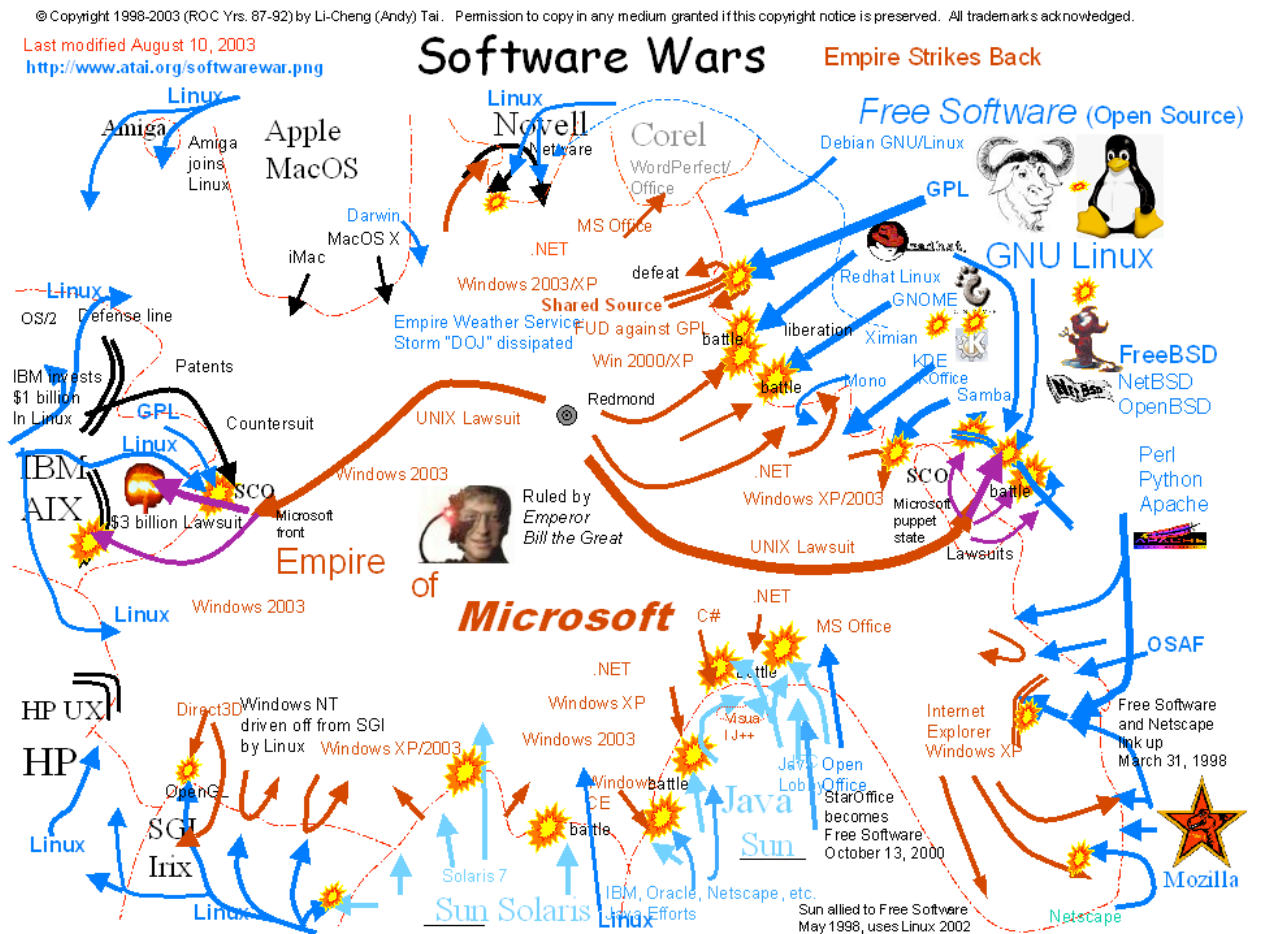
© Copyright 1998-2003 (ROC Yrs. 87-92) by Li-Cheng (Andy) Tai. Permission to copy in any medium granted if this copyright notice is preserved. All trademarks acknowledged.

Last modified August 10, 2003
http://www.atai.org/softwarewar.png

Software Wars

Empire Strikes Back

Free Software (Open Source)

Linux
Amiga
Amiga joins Linux
Apple MacOS
Linux
Novell
Netware
Corel
WordPerfect/ Office
Debian GNU/Linux
GPL
GNU Linux
Darwin
MacOS X
iMac
MS Office
.NET
Windows 2003/XP
defeat
Shared Source
FUD against GPL
Redhat Linux
GNOME
Ximian
liberation
battle
Win 2000/XP
battle
KDE
KOffice
Mono
Samba
FreeBSD
NetBSD
OpenBSD
Empire Weather Service:
Storm "DOJ" dissipated
Linux
OS/2
Defense line
Patents
IBM invests $1 billion In Linux
GPL
Countersuit
Linux
IBM AIX
$3 billion Lawsuit
SCO
Microsoft front
UNIX Lawsuit
Redmond
Windows 2003
Ruled by
Emperor
Bill the Great
.NET
Windows XP/2003
SCO
Microsoft puppet state
battle
Lawsuits
UNIX Lawsuit
Perl
Python
Apache
Empire
of
Microsoft
Windows 2003
Linux
C#
.NET
MS Office
OSAF
.NET
battle
Windows XP
Internet Explorer Windows XP
Free Software and Netscape link up March 31, 1998
HP UX
HP
Direct3D
Windows NT driven off from SGI by Linux
Windows XP/2003
Windows 2003
Visual J++
Java
Open
Lobby
Office
Windows CE
battle
Java
Sun
StarOffice becomes Free Software October 13, 2000
OpenGL
SGI
Irix
Linux
Linux
battle
Solaris 7
Sun Solaris
IBM, Oracle, Netscape, etc. Java Efforts
Linux
Sun allied to Free Software May 1998, uses Linux 2002
Mozilla
Netscape